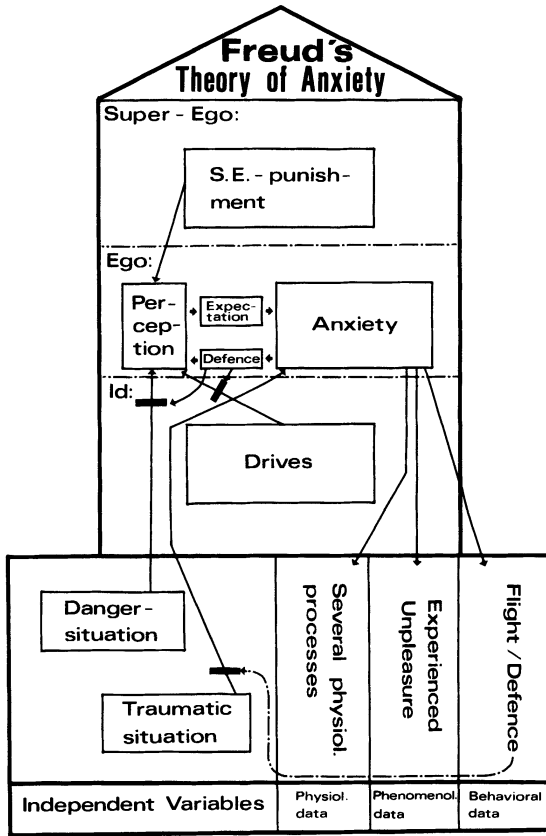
Freud's
Theory of Anxiety

Super - Ego:

S.E. - punishment

Ego:

Perception

Expectation

Defence

Anxiety

Id:

Drives

Danger-situation

Traumatic situation

Several physiol. processes

Experienced Unpleasure

Flight / Defence

| Independent Variables | Physiol. data | Phenomenol. data | Behavioral data |
|---|---|---|---|